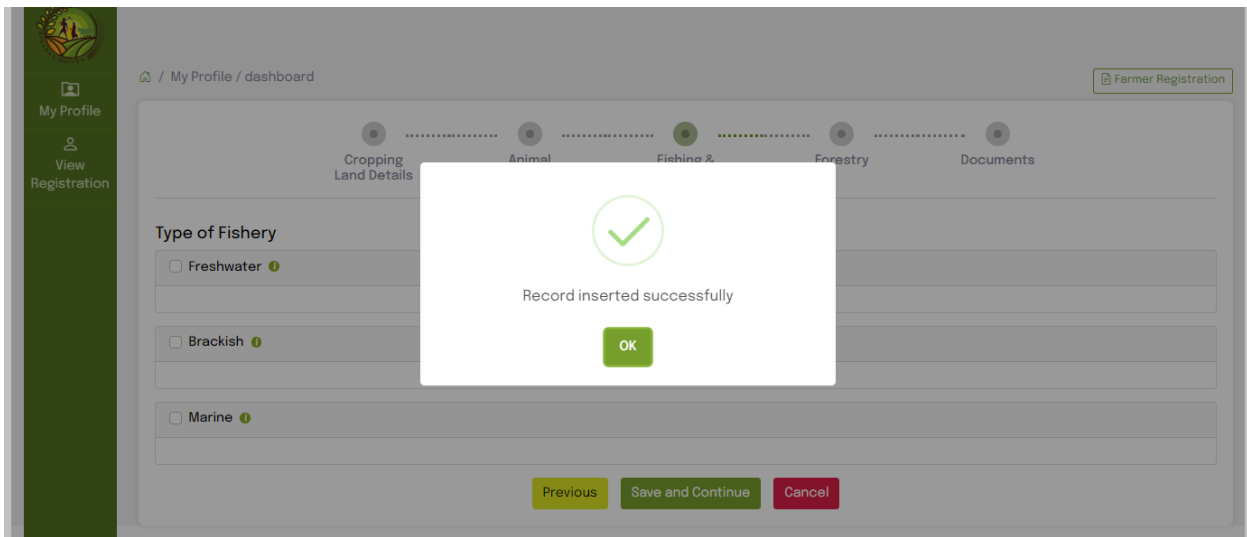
My Profile

View Registration

/ My Profile / dashboard

Farmer Registration

Cropping Land Details

Animal

Fishing &

Forestry

Documents

Type of Fishery

Freshwater

Brackish

Marine

Record inserted successfully

OK

Previous

Save and Continue

Cancel